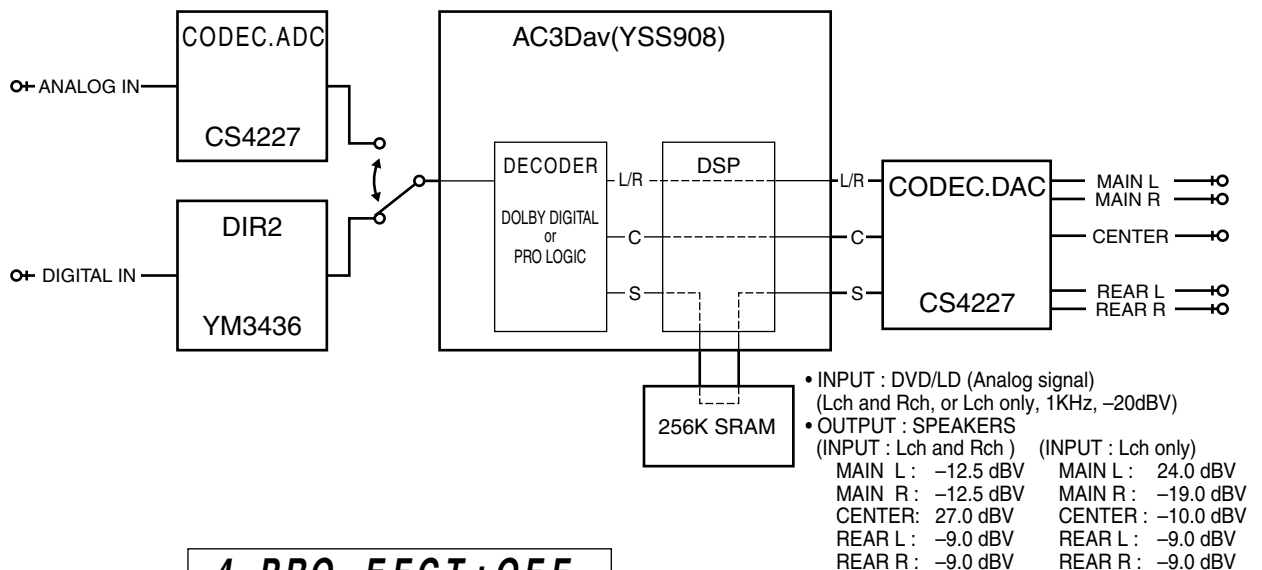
CODEC.ADC

CS4227

ANALOG IN

DIR2

YM3436

DIGITAL IN

AC3Dav(YSS908)

DECODER

DOLBY DIGITAL
or
PRO LOGIC

L/R

C

S

DSP

L/R

C

S

CODEC.DAC

CS4227

MAIN L
MAIN R

CENTER

REAR L
REAR R

256K SRAM

• INPUT : DVD/LD (Analog signal)
(Lch and Rch, or Lch only, 1KHz, –20dBV)
• OUTPUT : SPEAKERS

| (INPUT : Lch and Rch ) | | (INPUT : Lch only) | |
|---|---|---|---|
| MAIN L : | –12.5 dBV | MAIN L : | 24.0 dBV |
| MAIN R : | –12.5 dBV | MAIN R : | –19.0 dBV |
| CENTER: | 27.0 dBV | CENTER : | –10.0 dBV |
| REAR L : | –9.0 dBV | REAR L : | –9.0 dBV |
| REAR R : | –9.0 dBV | REAR R : | –9.0 dBV |

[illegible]